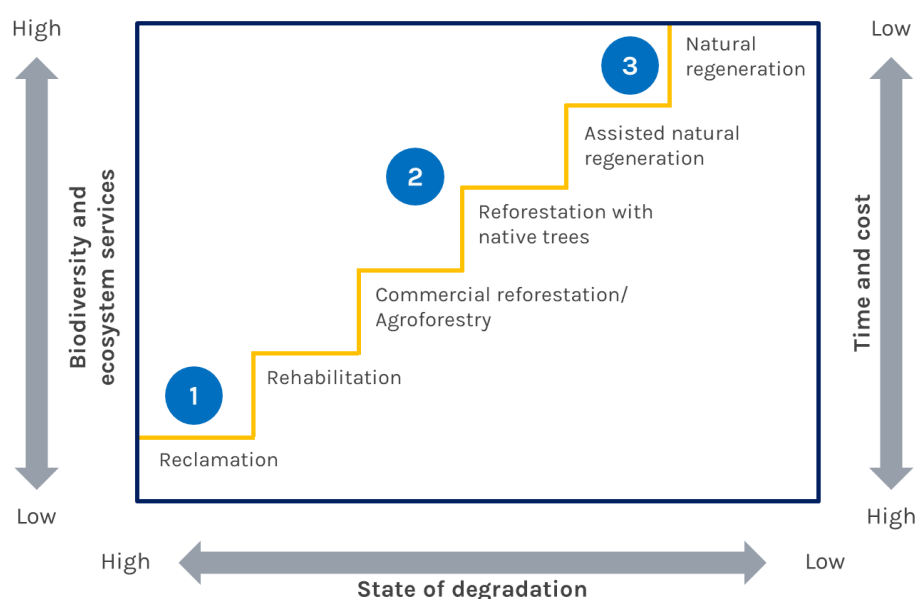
High

Biodiversity and ecosystem services

Low

Low

Time and cost

High

3

Natural regeneration

Assisted natural regeneration

2

Reforestation with native trees

Commercial reforestation/ Agroforestry

1

Rehabilitation

Reclamation

High

Low

State of degradation